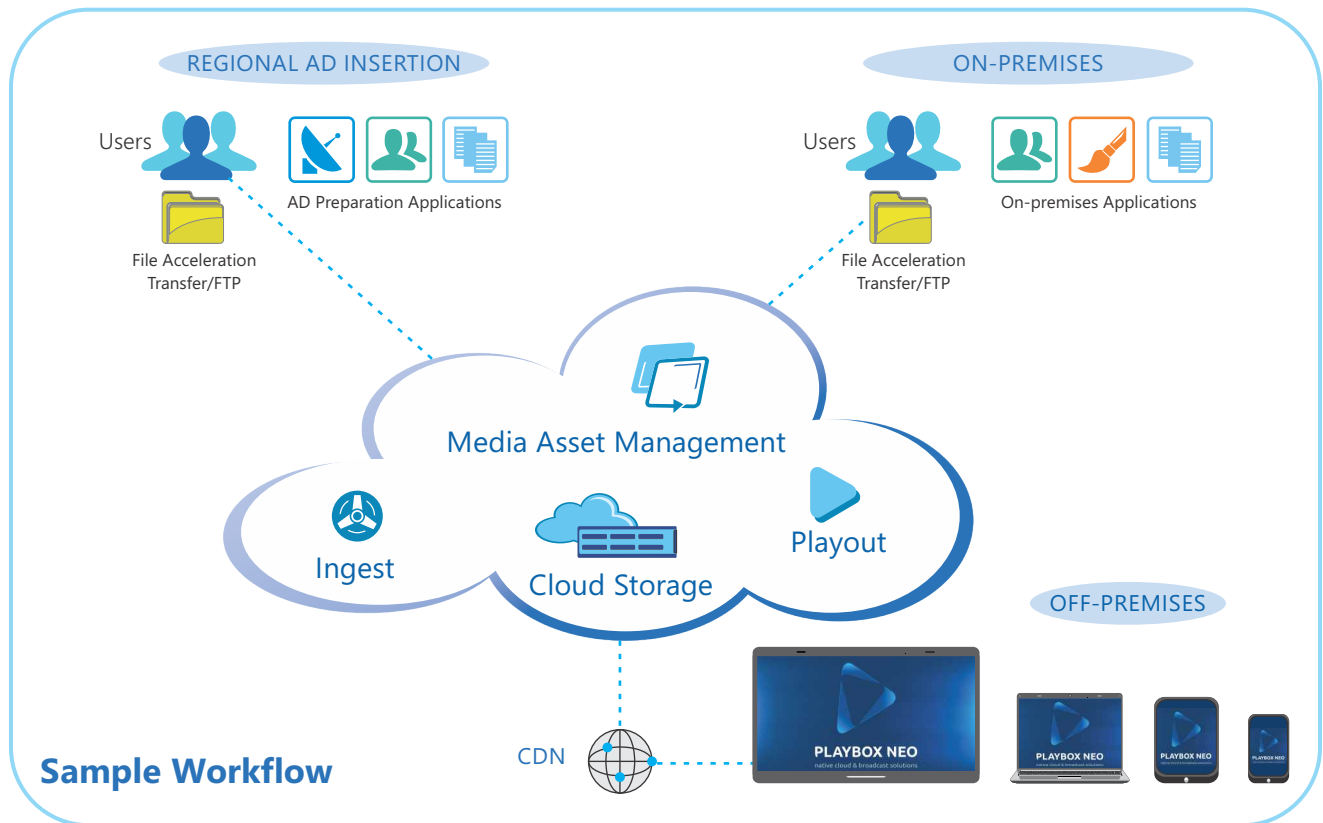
REGIONAL AD INSERTION

Users

AD Preparation Applications

File Acceleration Transfer/FTP

ON-PREMISES

Users

On-premises Applications

File Acceleration Transfer/FTP

Media Asset Management

Ingest

Cloud Storage

Playout

OFF-PREMISES

CDN

PLAYBOX NEO
native cloud & broadcast solutions

PLAYBOX NEO
native cloud & broadcast solutions

PLAYBOX NEO

Sample Workflow